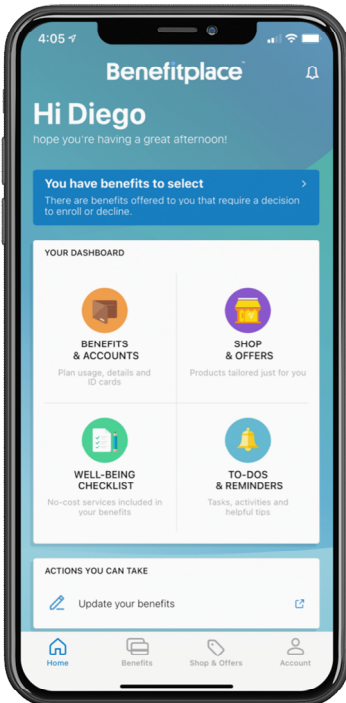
4:05

Benefitplace

Hi Diego
hope you're having a great afternoon!

You have benefits to select
There are benefits offered to you that require a decision to enroll or decline.

YOUR DASHBOARD

BENEFITS & ACCOUNTS
Plan usage, details and ID cards

SHOP & OFFERS
Products tailored just for you

WELL-BEING CHECKLIST
No-cost services included in your benefits

TO-DOS & REMINDERS
Tasks, activities and helpful tips

ACTIONS YOU CAN TAKE

Update your benefits

Home
Benefits
Shop & Offers
Account